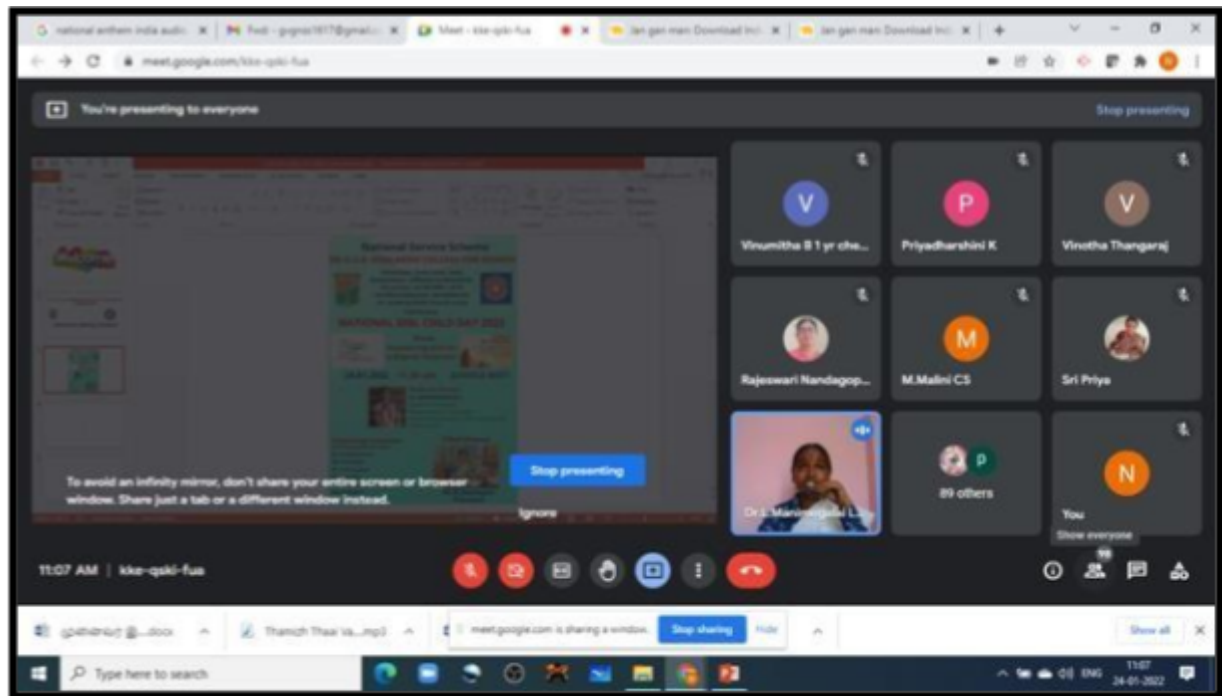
national anthem india audio | Fwd - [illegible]@gmail | Meet - kke-qski-fua | Jan gan man Download Ind | Jan gan man Download Ind

meet.google.com/kke-qski-fua

You're presenting to everyone

Stop presenting

National Service Scheme

NATIONAL GIRL CHILD DAY 2022

To avoid an infinity mirror, don't share your entire screen or browser window. Share just a tab or a different window instead.

Stop presenting

Ignore

V
Vinumitha B 1 yr che...

P
Priyadharshini K

V
Vinotha Thangaraj

Rajeswari Nandagop...

M
M.Malini CS

Sri Priya

Dr L Manimegalai L...

P
89 others

N
You

Show everyone

11:07 AM | kke-qski-fua

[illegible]...docx | Thamizh Thaai Va....mp3 | meet.google.com is sharing a window. Stop sharing Hide | Show all

Type here to search

ENG 11:07 24-01-2022